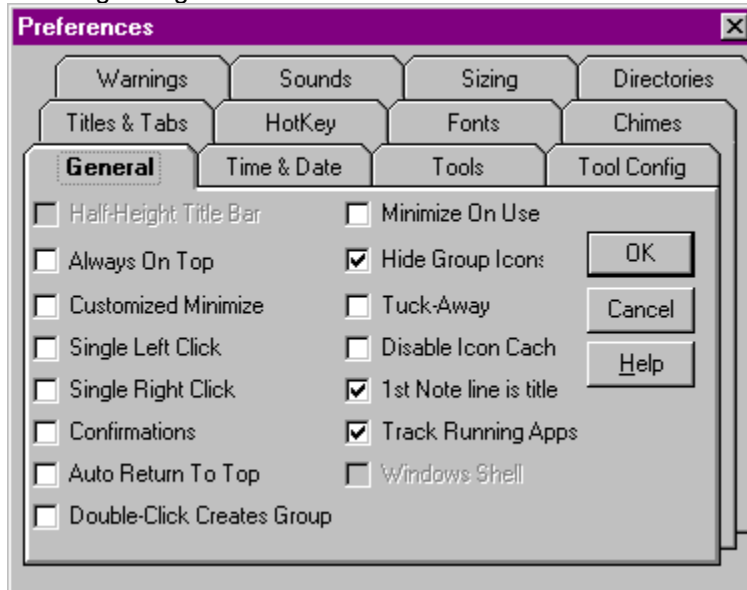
Preferences

Warnings | Sounds | Sizing | Directories
Titles & Tabs | HotKey | Fonts | Chimes
General | Time & Date | Tools | Tool Config

Half-Height Title Bar
Always On Top
Customized Minimize
Single Left Click
Single Right Click
Confirmations
Auto Return To Top
Double-Click Creates Group

Minimize On Use
Hide Group Icons
Tuck-Away
Disable Icon Cach
1st Note line is title
Track Running Apps
Windows Shell

OK
Cancel
Help